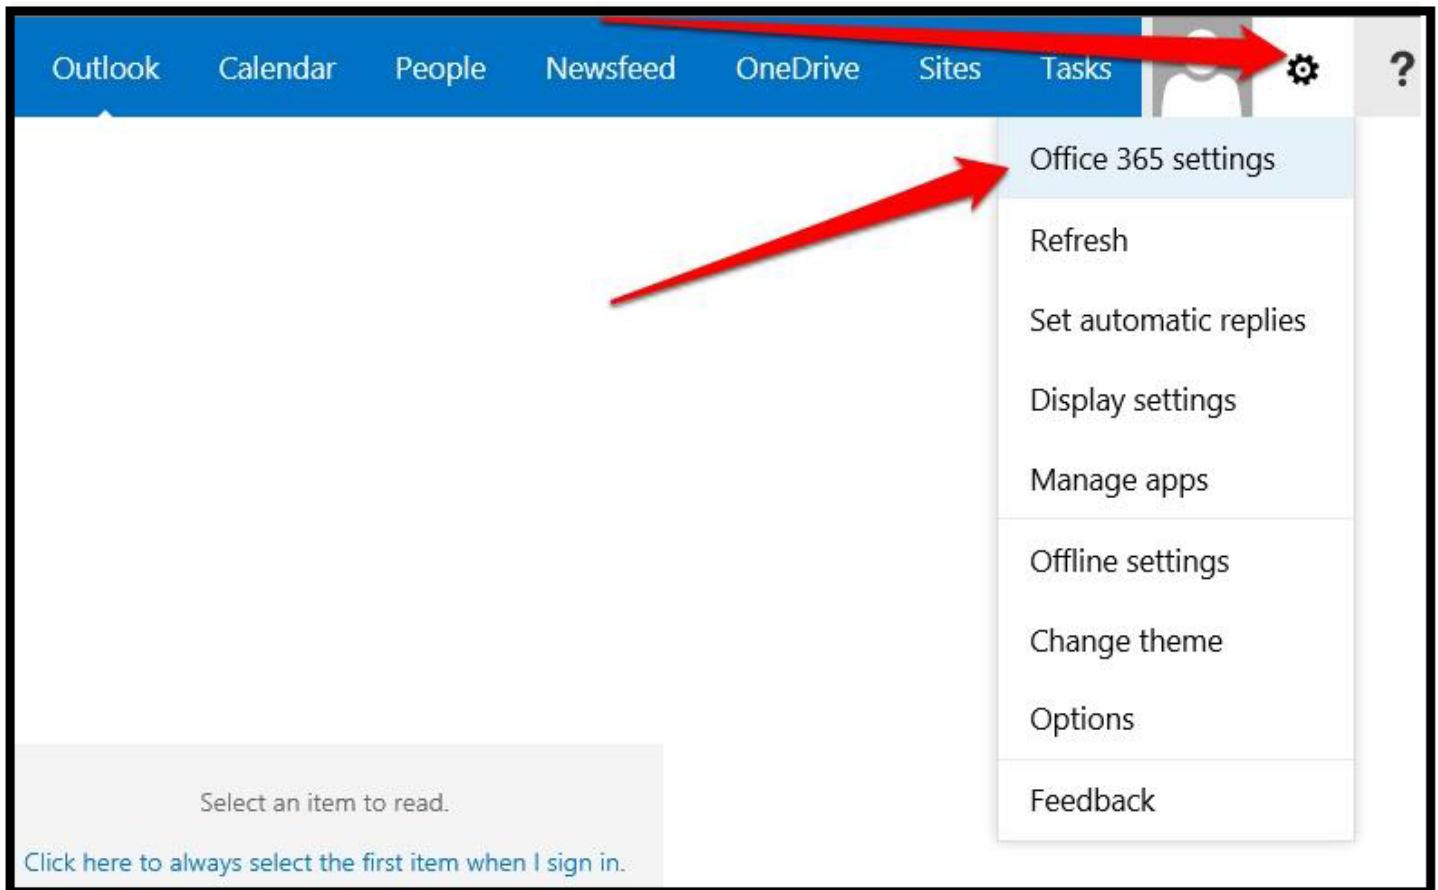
Outlook Calendar People Newsfeed OneDrive Sites Tasks

?

Office 365 settings
Refresh
Set automatic replies
Display settings
Manage apps
Offline settings
Change theme
Options
Feedback

Select an item to read.

Click here to always select the first item when I sign in.